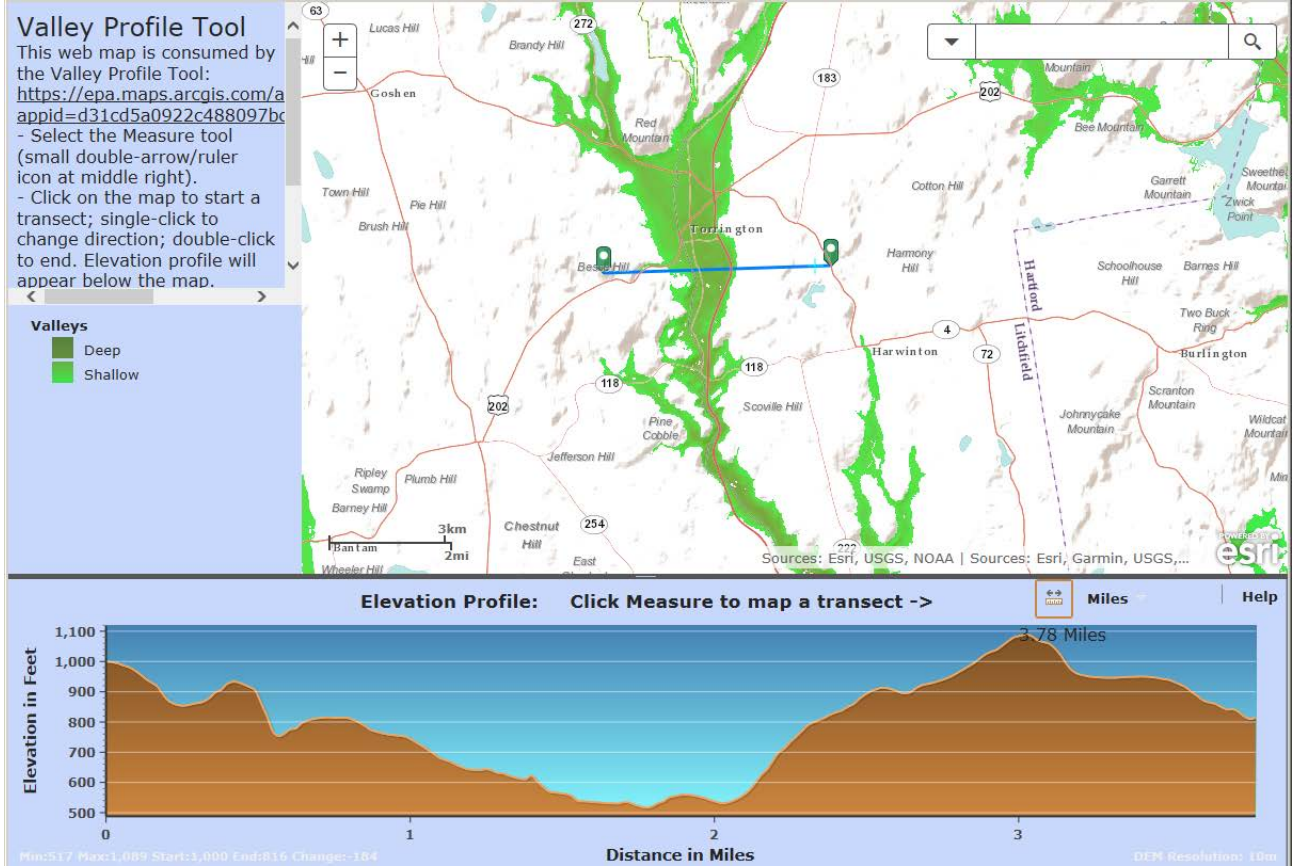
Valley Profile Tool
This web map is consumed by the Valley Profile Tool: https://epa.maps.arcgis.com/a appid=d31cd5a0922c488097bc
- Select the Measure tool (small double-arrow/ruler icon at middle right).
- Click on the map to start a transect; single-click to change direction; double-click to end. Elevation profile will appear below the map.

Valleys
Deep
Shallow

63
Lucas Hill
272
Brandy Hill
183
Goshen
202
Mountain
Bee Mountain
Red Mountain
Town Hill
Pie Hill
Cotton Hill
Garrett Mountain
Sweetheart Mountain
Zwick Point
Brush Hill
Torrington
Beech Hill
Harmony Hill
Hartford
Litchfield
Schoolhouse Hill
Barnes Hill
4
Two Buck Ring
Harwinton
72
Burlington
118
118
202
Scoville Hill
Scranton Mountain
Pine Cobble
Johnnycake Mountain
Wildcat Mountain
Jefferson Hill
Ripley Swamp
Plumb Hill
Barney Hill
Chestnut Hill
254
3km
2mi
Bantam
East
Wheeler Hill
222
Sources: Esri, USGS, NOAA | Sources: Esri, Garmin, USGS,...
esri

Elevation Profile: Click Measure to map a transect ->
Miles
Help
3.78 Miles
1,100
1,000
900
800
700
600
500
Elevation in Feet
0
1
2
3
Distance in Miles
Min:517 Max:1,089 Start:1,000 End:816 Change:-184
DEM Resolution: 10m